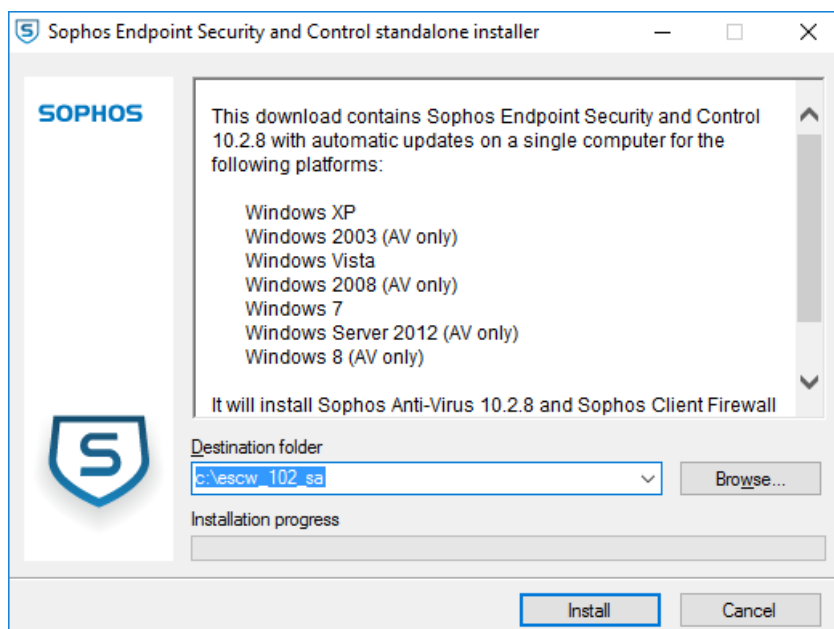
Sophos Endpoint Security and Control standalone installer

SOPHOS

This download contains Sophos Endpoint Security and Control 10.2.8 with automatic updates on a single computer for the following platforms:

Windows XP
Windows 2003 (AV only)
Windows Vista
Windows 2008 (AV only)
Windows 7
Windows Server 2012 (AV only)
Windows 8 (AV only)

It will install Sophos Anti-Virus 10.2.8 and Sophos Client Firewall

Destination folder
c:\escw_102_sa
Browse...
Installation progress

Install
Cancel